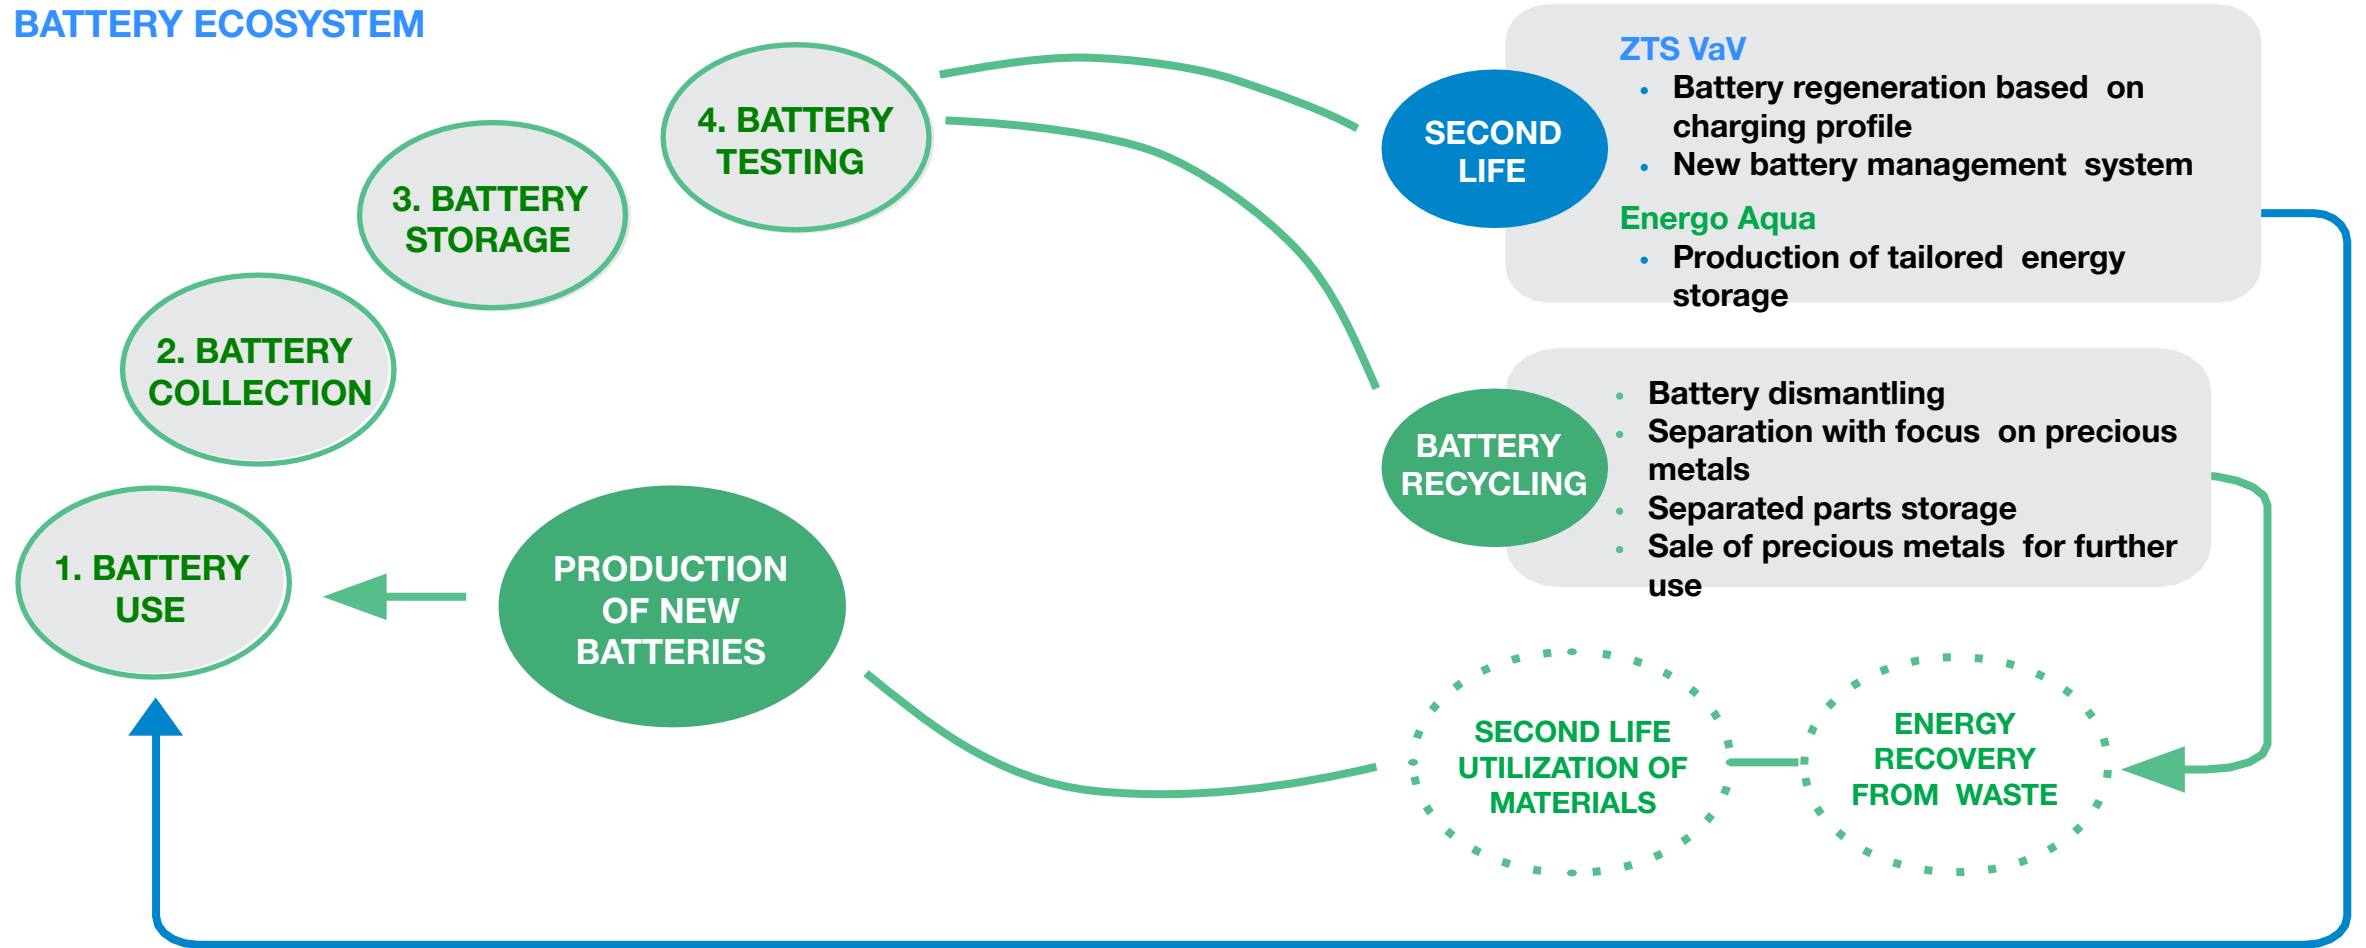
BATTERY ECOSYSTEM

1. BATTERY USE

2. BATTERY COLLECTION

3. BATTERY STORAGE

4. BATTERY TESTING

SECOND LIFE

ZTS VaV
- Battery regeneration based on charging profile
- New battery management system

Energo Aqua
- Production of tailored energy storage

BATTERY RECYCLING

- Battery dismantling
- Separation with focus on precious metals
- Separated parts storage
- Sale of precious metals for further use

PRODUCTION OF NEW BATTERIES

SECOND LIFE UTILIZATION OF MATERIALS

ENERGY RECOVERY FROM WASTE